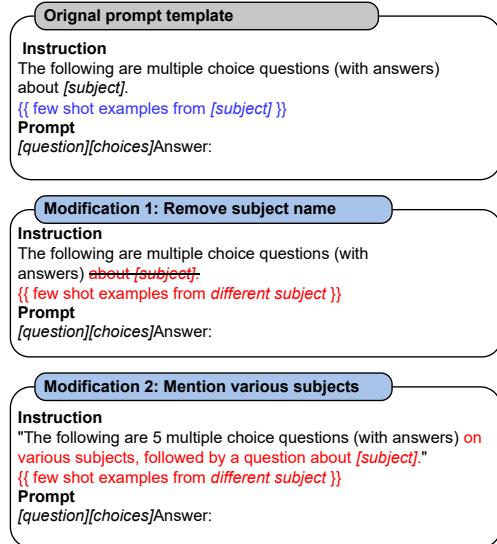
Orignal prompt template

Instruction
The following are multiple choice questions (with answers) about *[subject]*.
{{ few shot examples from *[subject]* }}
Prompt
*[question][choices]*Answer:

Modification 1: Remove subject name

Instruction
The following are multiple choice questions (with answers) ~~about *[subject]*.~~
{{ few shot examples from *different subject* }}
Prompt
*[question][choices]*Answer:

Modification 2: Mention various subjects

Instruction
"The following are 5 multiple choice questions (with answers) on various subjects, followed by a question about *[subject]*."
{{ few shot examples from *different subject* }}
Prompt
*[question][choices]*Answer: